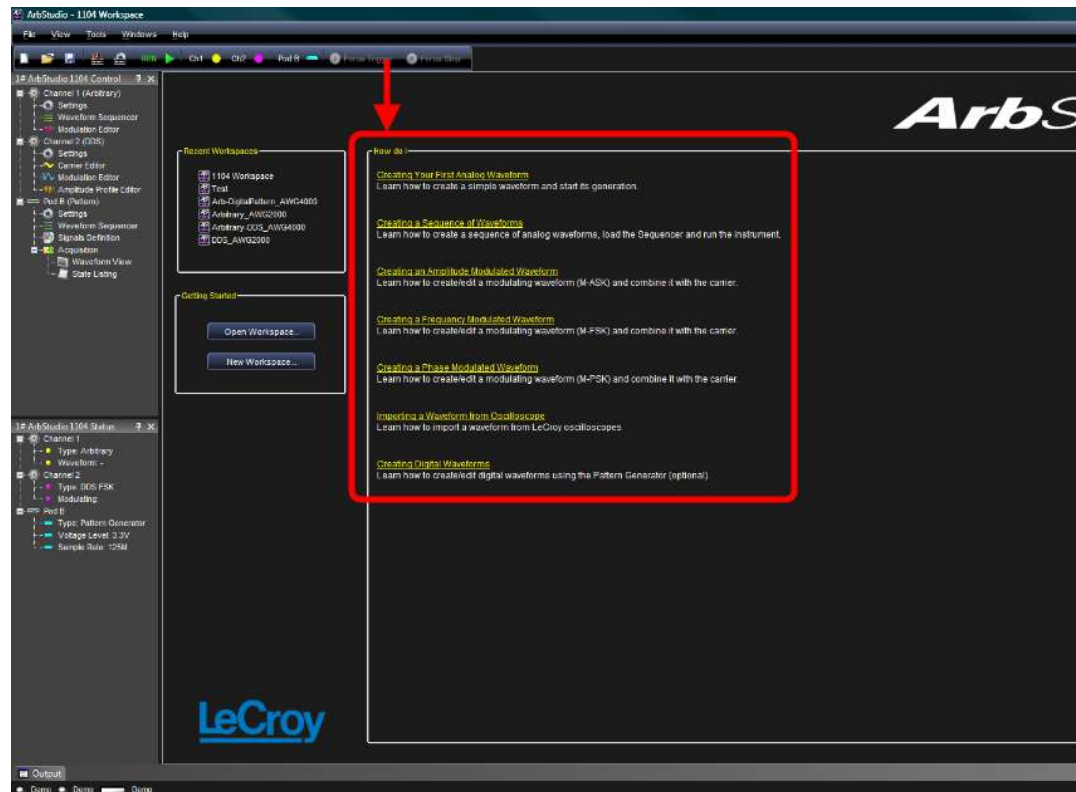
ArbStudio - 1104 Workspace

File View Tools Windows Help

Ch1 Ch2 Pod B Force Trigger Force Stop

1# ArbStudio 1104 Control

Channel 1 (Arbitrary)
Settings
Waveform Sequencer
Modulation Editor
Channel 2 (DDS)
Settings
Carrier Editor
Modulation Editor
Amplitude Profile Editor
Pod B (Pattern)
Settings
Waveform Sequencer
Signals Definition
Acquisition
Waveform View
State Listing

1# ArbStudio 1104 Status

Channel 1
Type: Arbitrary
Waveform: -
Channel 2
Type: DDS FSK
Modulating
Pod B
Type: Pattern Generator
Voltage Level: 3.3V
Sample Rate: 125M

ArbS

Recent Workspaces
1104 Workspace
Test
Arb-DigitalPattern_AWG4000
Arbitrary_AWG2000
Arbitrary-DDS_AWG4000
DDS_AWG2000

Getting Started
Open Workspace...
New Workspace...

How do I

Creating Your First Analog Waveform
Learn how to create a simple waveform and start its generation.

Creating a Sequence of Waveforms
Learn how to create a sequence of analog waveforms, load the Sequencer and run the instrument.

Creating an Amplitude Modulated Waveform
Learn how to create/edit a modulating waveform (M-ASK) and combine it with the carrier.

Creating a Frequency Modulated Waveform
Learn how to create/edit a modulating waveform (M-FSK) and combine it with the carrier.

Creating a Phase Modulated Waveform
Learn how to create/edit a modulating waveform (M-PSK) and combine it with the carrier.

Importing a Waveform from Oscilloscope
Learn how to import a waveform from LeCroy oscilloscopes.

Creating Digital Waveforms
Learn how to create/edit digital waveforms using the Pattern Generator (optional).

LeCroy

Output

Demo Demo Demo